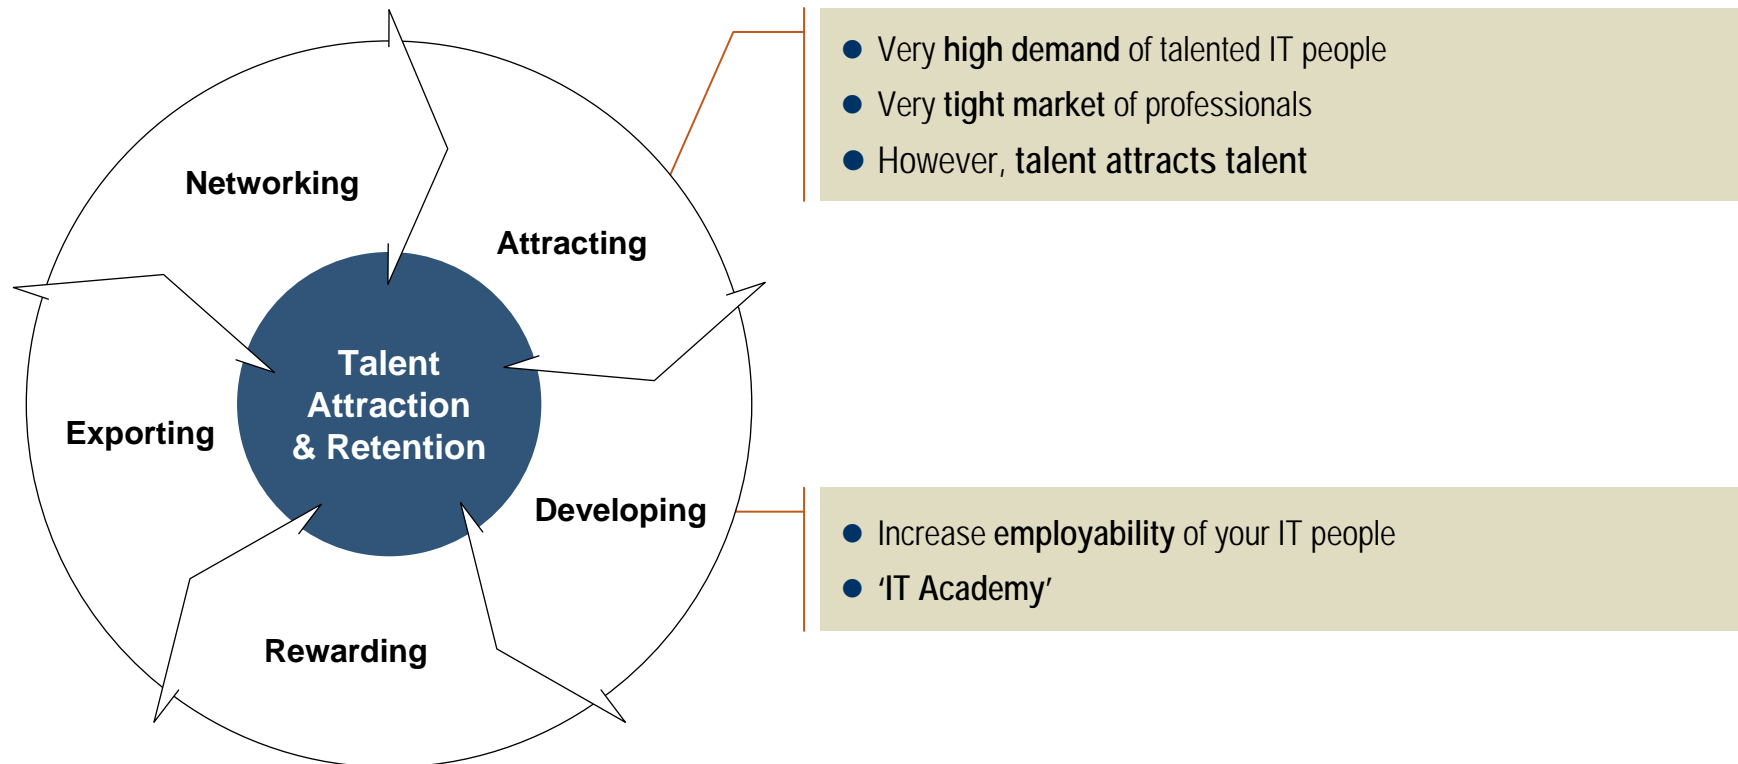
Networking

Attracting

Talent Attraction & Retention

Exporting

Developing

Rewarding

- Very high demand of talented IT people
- Very tight market of professionals
- However, talent attracts talent

- Increase employability of your IT people
- 'IT Academy'